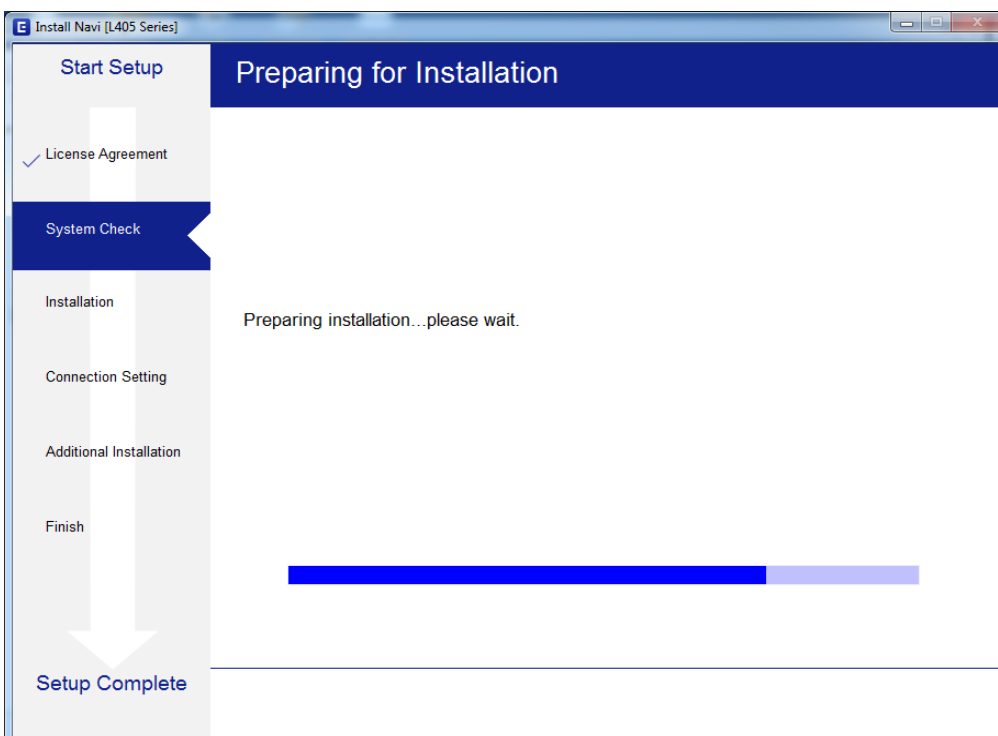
Install Navi [L405 Series]

Start Setup

Preparing for Installation

License Agreement

System Check

Installation

Connection Setting

Additional Installation

Finish

Setup Complete

Preparing installation...please wait.